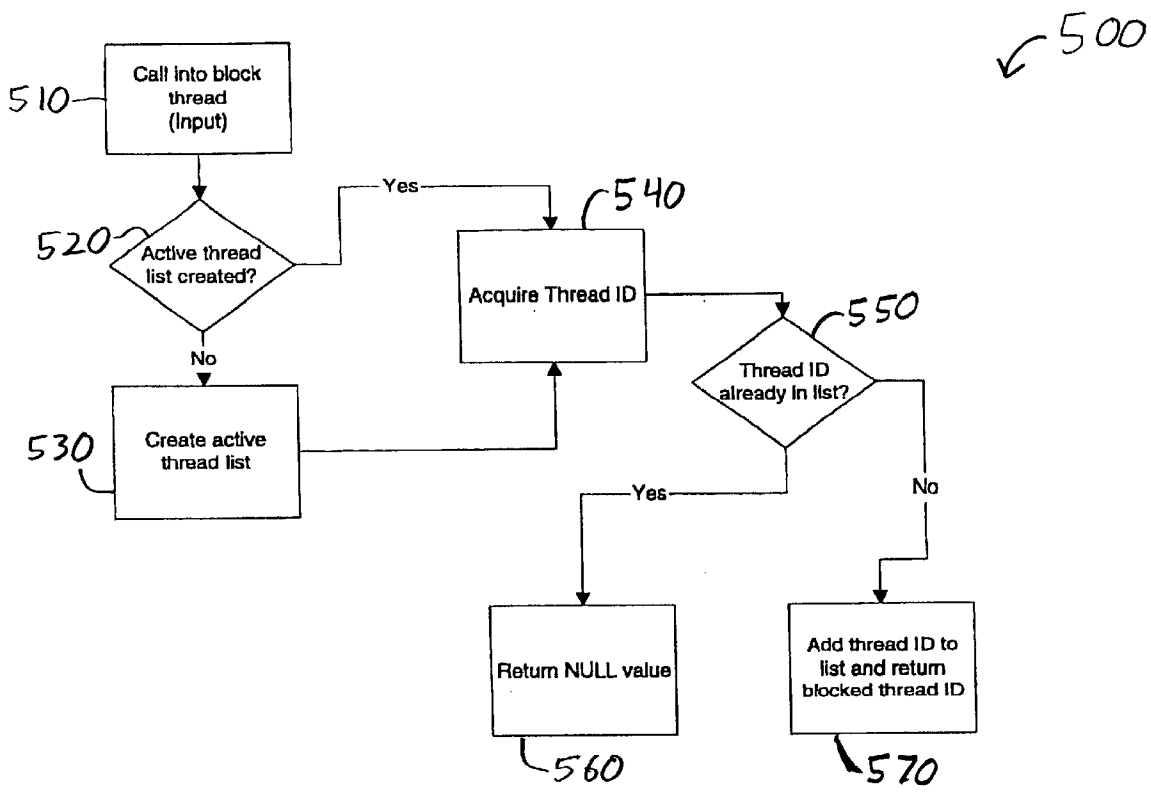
500

510
Call into block thread (Input)

520
Active thread list created?

Yes

No

540
Acquire Thread ID

530
Create active thread list

550
Thread ID already in list?

Yes

No

Return NULL value

560

Add thread ID to list and return blocked thread ID

570